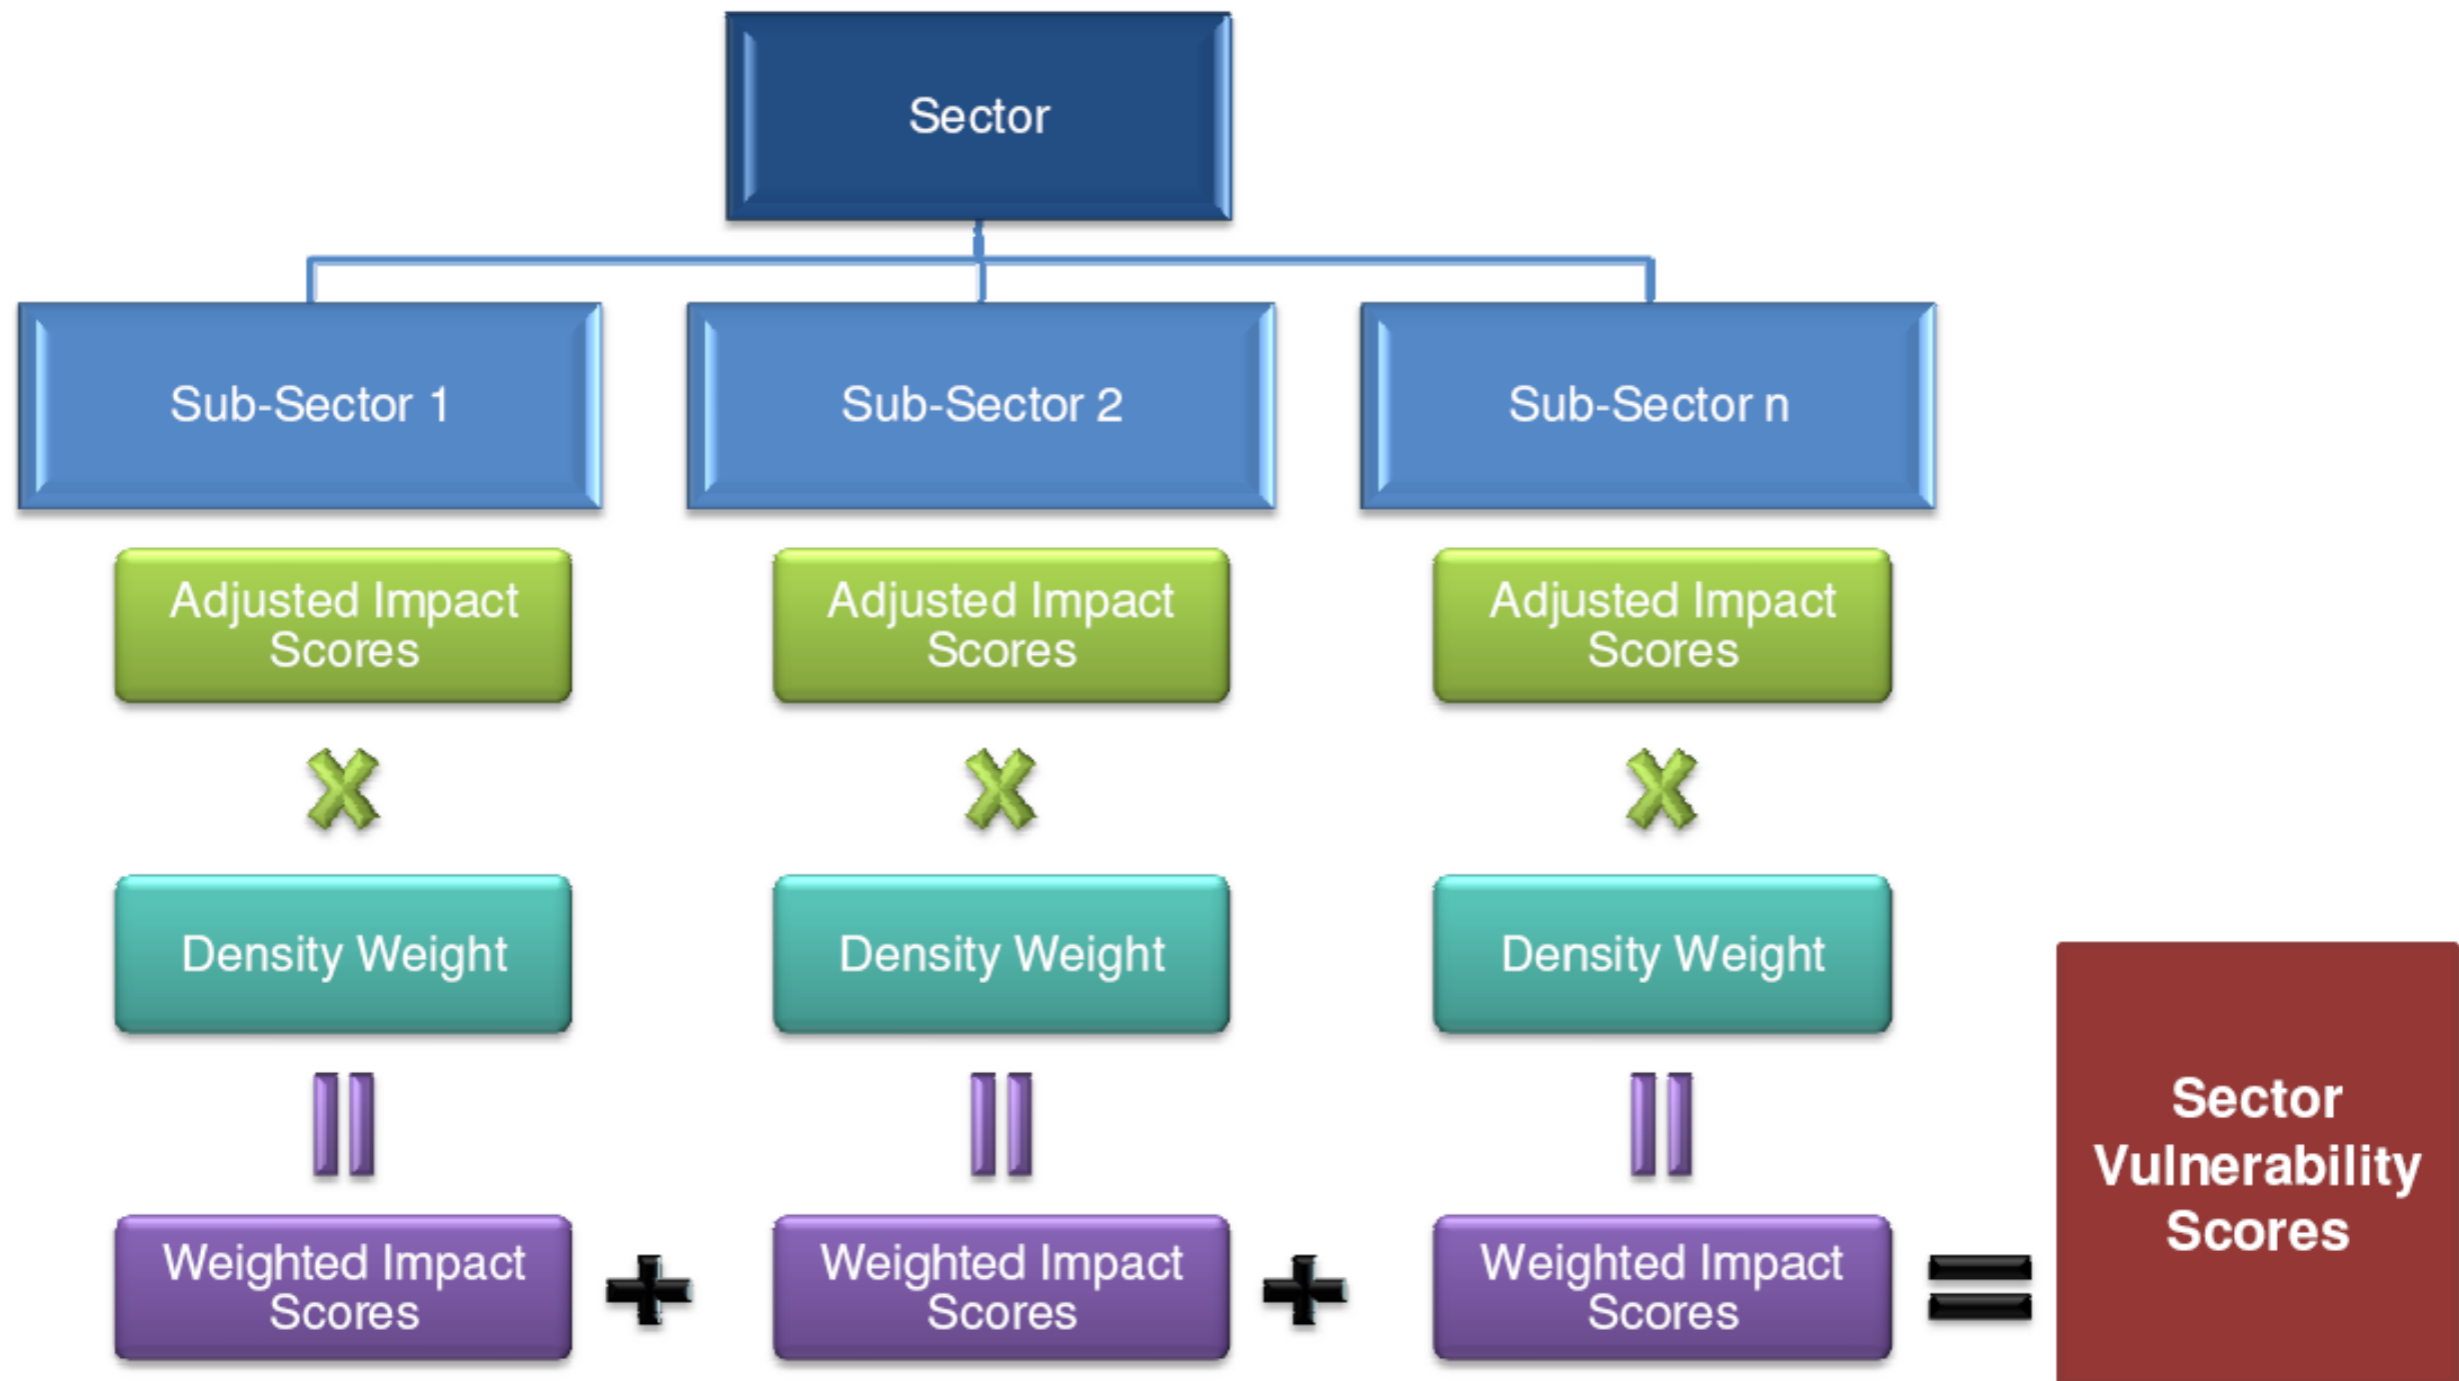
Sector

Sub-Sector 1

Sub-Sector 2

Sub-Sector n

Adjusted Impact Scores

Adjusted Impact Scores

Adjusted Impact Scores

Density Weight

Density Weight

Density Weight

Weighted Impact Scores

Weighted Impact Scores

Weighted Impact Scores

Sector Vulnerability Scores